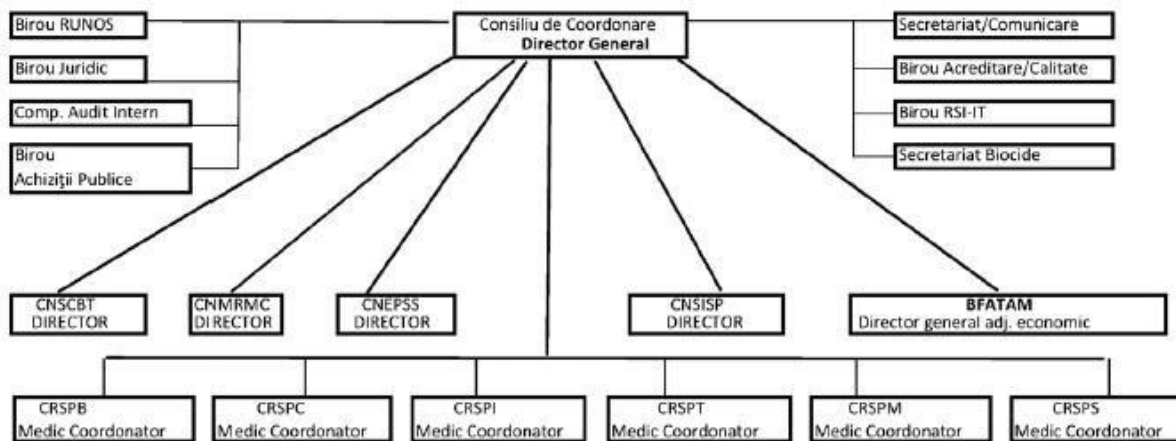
Consiliu de Coordonare
Director General

Birou RUNOS

Birou Juridic

Comp. Audit Intern

Birou Achiziţii Publice

Secretariat/Comunicare

Birou Acreditare/Calitate

Birou RSI-IT

Secretariat Biocide

CNSCBT DIRECTOR

CNMRMC DIRECTOR

CNEPSS DIRECTOR

CNSISP DIRECTOR

BFATAM
Director general adj. economic

CRSPB Medic Coordonator

CRSPC Medic Coordonator

CRSPI Medic Coordonator

CRSPT Medic Coordonator

CRSPM Medic Coordonator

CRSPS Medic Coordonator